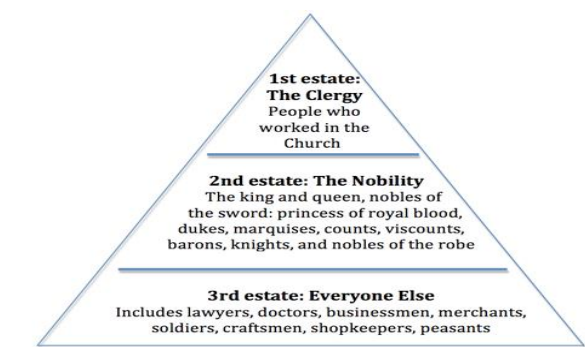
1st estate:
The Clergy
People who worked in the Church

2nd estate: The Nobility
The king and queen, nobles of the sword: princess of royal blood, dukes, marquises, counts, viscounts, barons, knights, and nobles of the robe

3rd estate: Everyone Else
Includes lawyers, doctors, businessmen, merchants, soldiers, craftsmen, shopkeepers, peasants